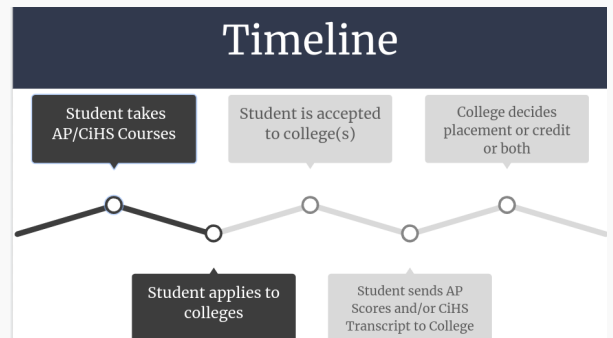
Timeline

Student takes AP/CiHS Courses

Student applies to colleges

Student is accepted to college(s)

Student sends AP Scores and/or CiHS Transcript to College

College decides placement or credit or both